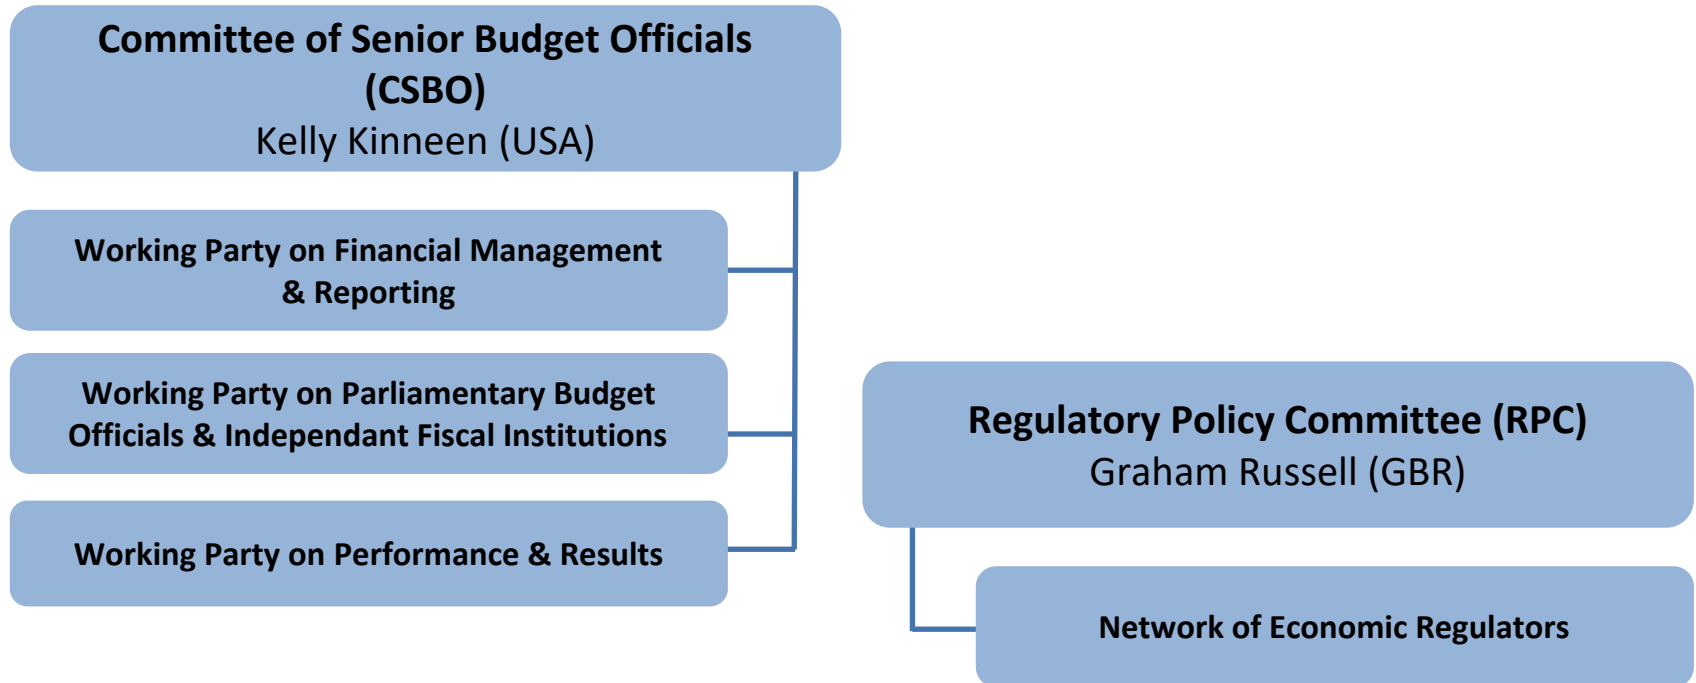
Committee of Senior Budget Officials (CSBO)
Kelly Kinneen (USA)

Working Party on Financial Management & Reporting

Working Party on Parliamentary Budget Officials & Independant Fiscal Institutions

Working Party on Performance & Results

Regulatory Policy Committee (RPC)
Graham Russell (GBR)

Network of Economic Regulators